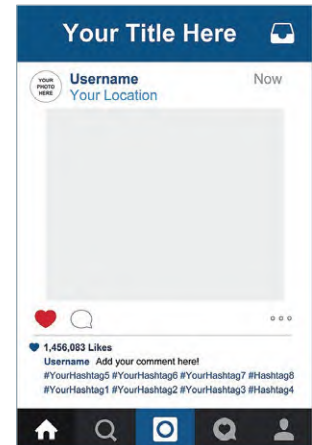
Your Title Here

YOUR PHOTO HERE

Username
Your Location

Now

1,456,083 Likes
Username Add your comment here!
#YourHashtag5 #YourHashtag6 #YourHashtag7 #Hashtag8
#YourHashtag1 #YourHashtag2 #YourHashtag3 #Hashtag4